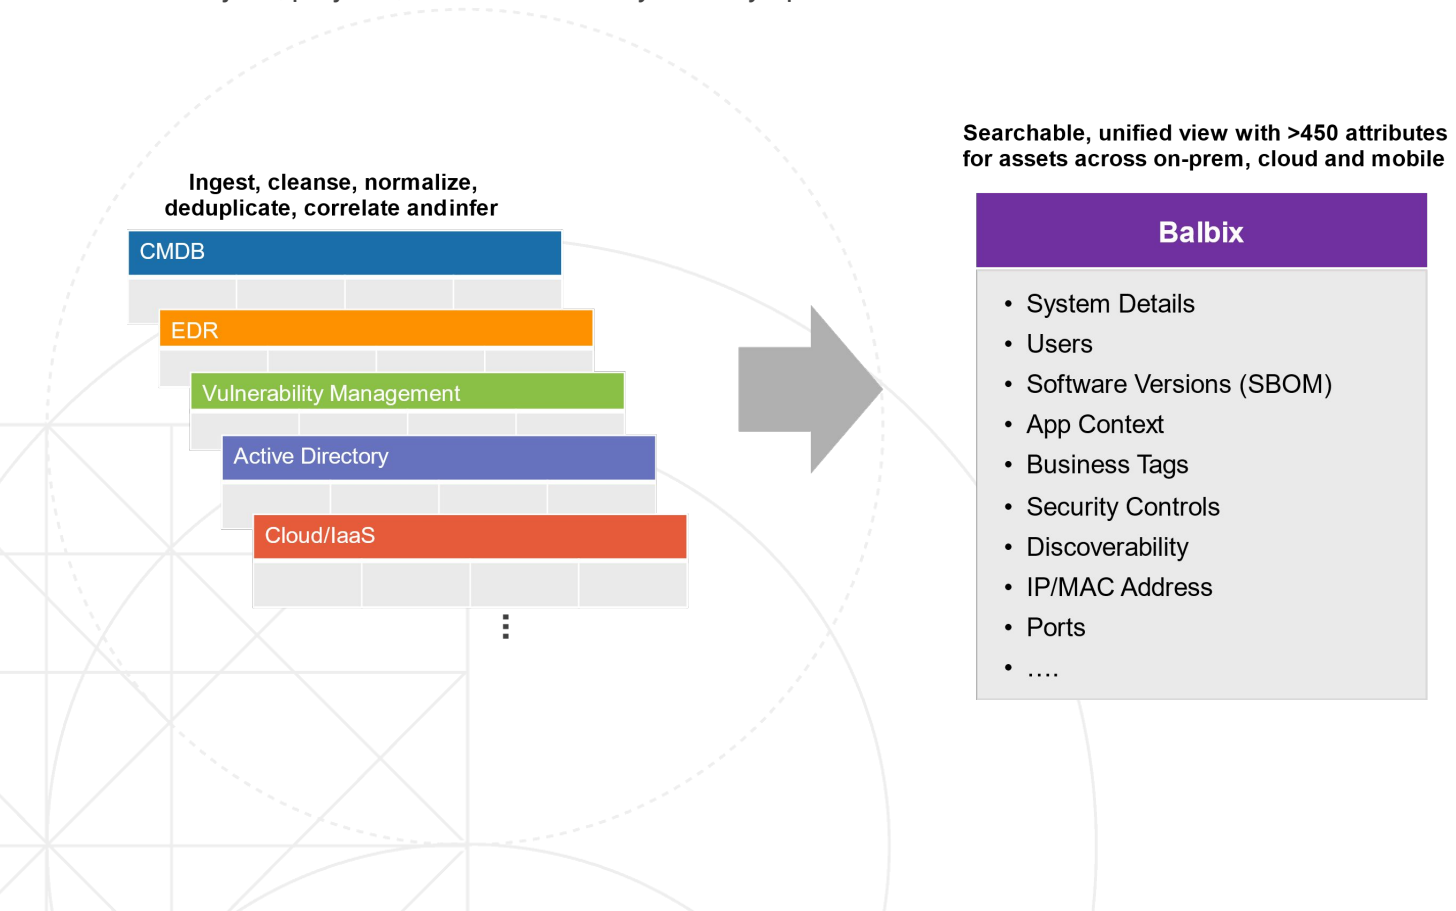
Ingest, cleanse, normalize, deduplicate, correlate andinfer

CMDB

EDR

Vulnerability Management

Active Directory

Cloud/IaaS

⋮

Searchable, unified view with >450 attributes for assets across on-prem, cloud and mobile

Balbix

• System Details
• Users
• Software Versions (SBOM)
• App Context
• Business Tags
• Security Controls
• Discoverability
• IP/MAC Address
• Ports
• ….